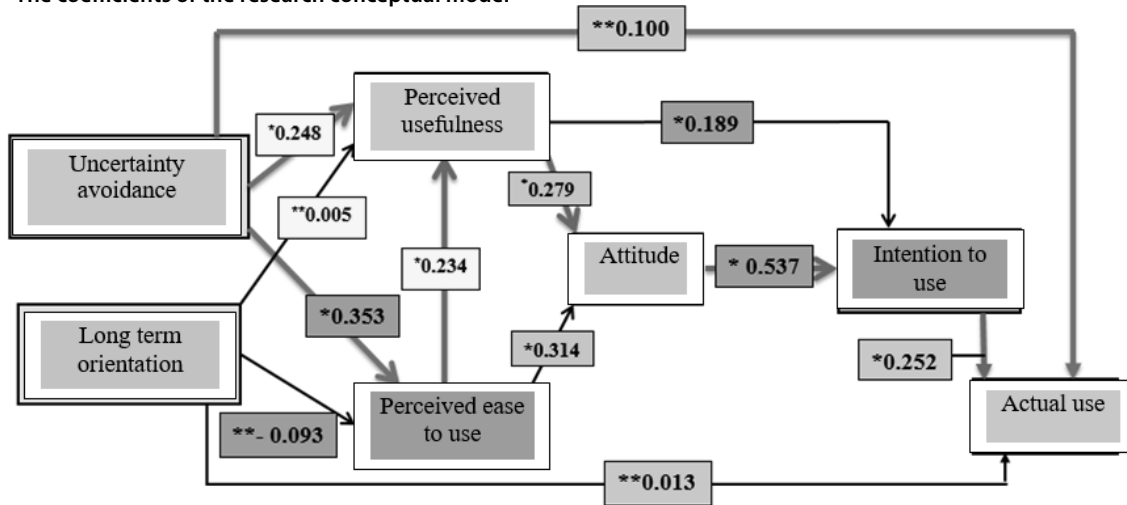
The coefficients of the research conceptual model

**0.100

Perceived usefulness

*0.248

*0.189

Uncertainty avoidance

**0.005

*0.279

*0.234

Attitude

* 0.537

Intention to use

*0.353

Long term orientation

*0.314

*0.252

Perceived ease to use

**- 0.093

Actual use

**0.013